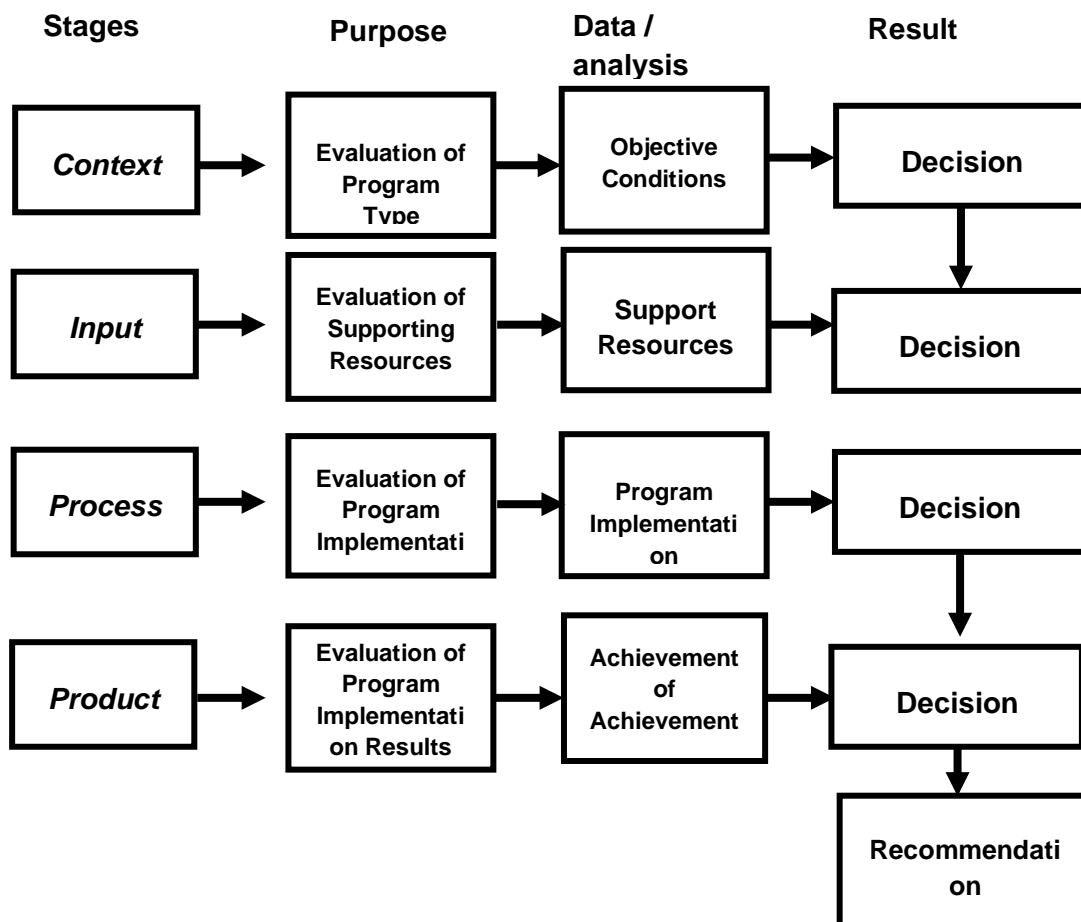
Stages

Purpose

Data / analysis

Result

Context

Evaluation of Program Type

Objective Conditions

Decision

Input

Evaluation of Supporting Resources

Support Resources

Decision

Process

Evaluation of Program Implementati

Program Implementation

Decision

Product

Evaluation of Program Implementation Results

Achievement of Achievement

Decision

Recommendation